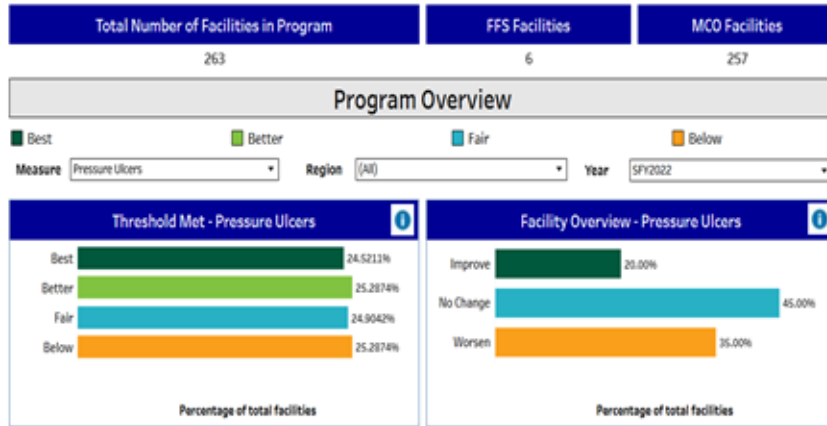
| Total Number of Facilities in Program | FFS Facilities | MCO Facilities |
|---|---|---|
| 263 | 6 | 257 |

Program Overview

Best Better Fair Below

Measure Pressure Ulcers Region (All) Year SFY2022

Threshold Met - Pressure Ulcers

Best 24.5211%
Better 25.2874%
Fair 24.9042%
Below 25.2874%

Percentage of total facilities

Facility Overview - Pressure Ulcers

Improve 20.00%
No Change 45.00%
Worsen 35.00%

Percentage of total facilities